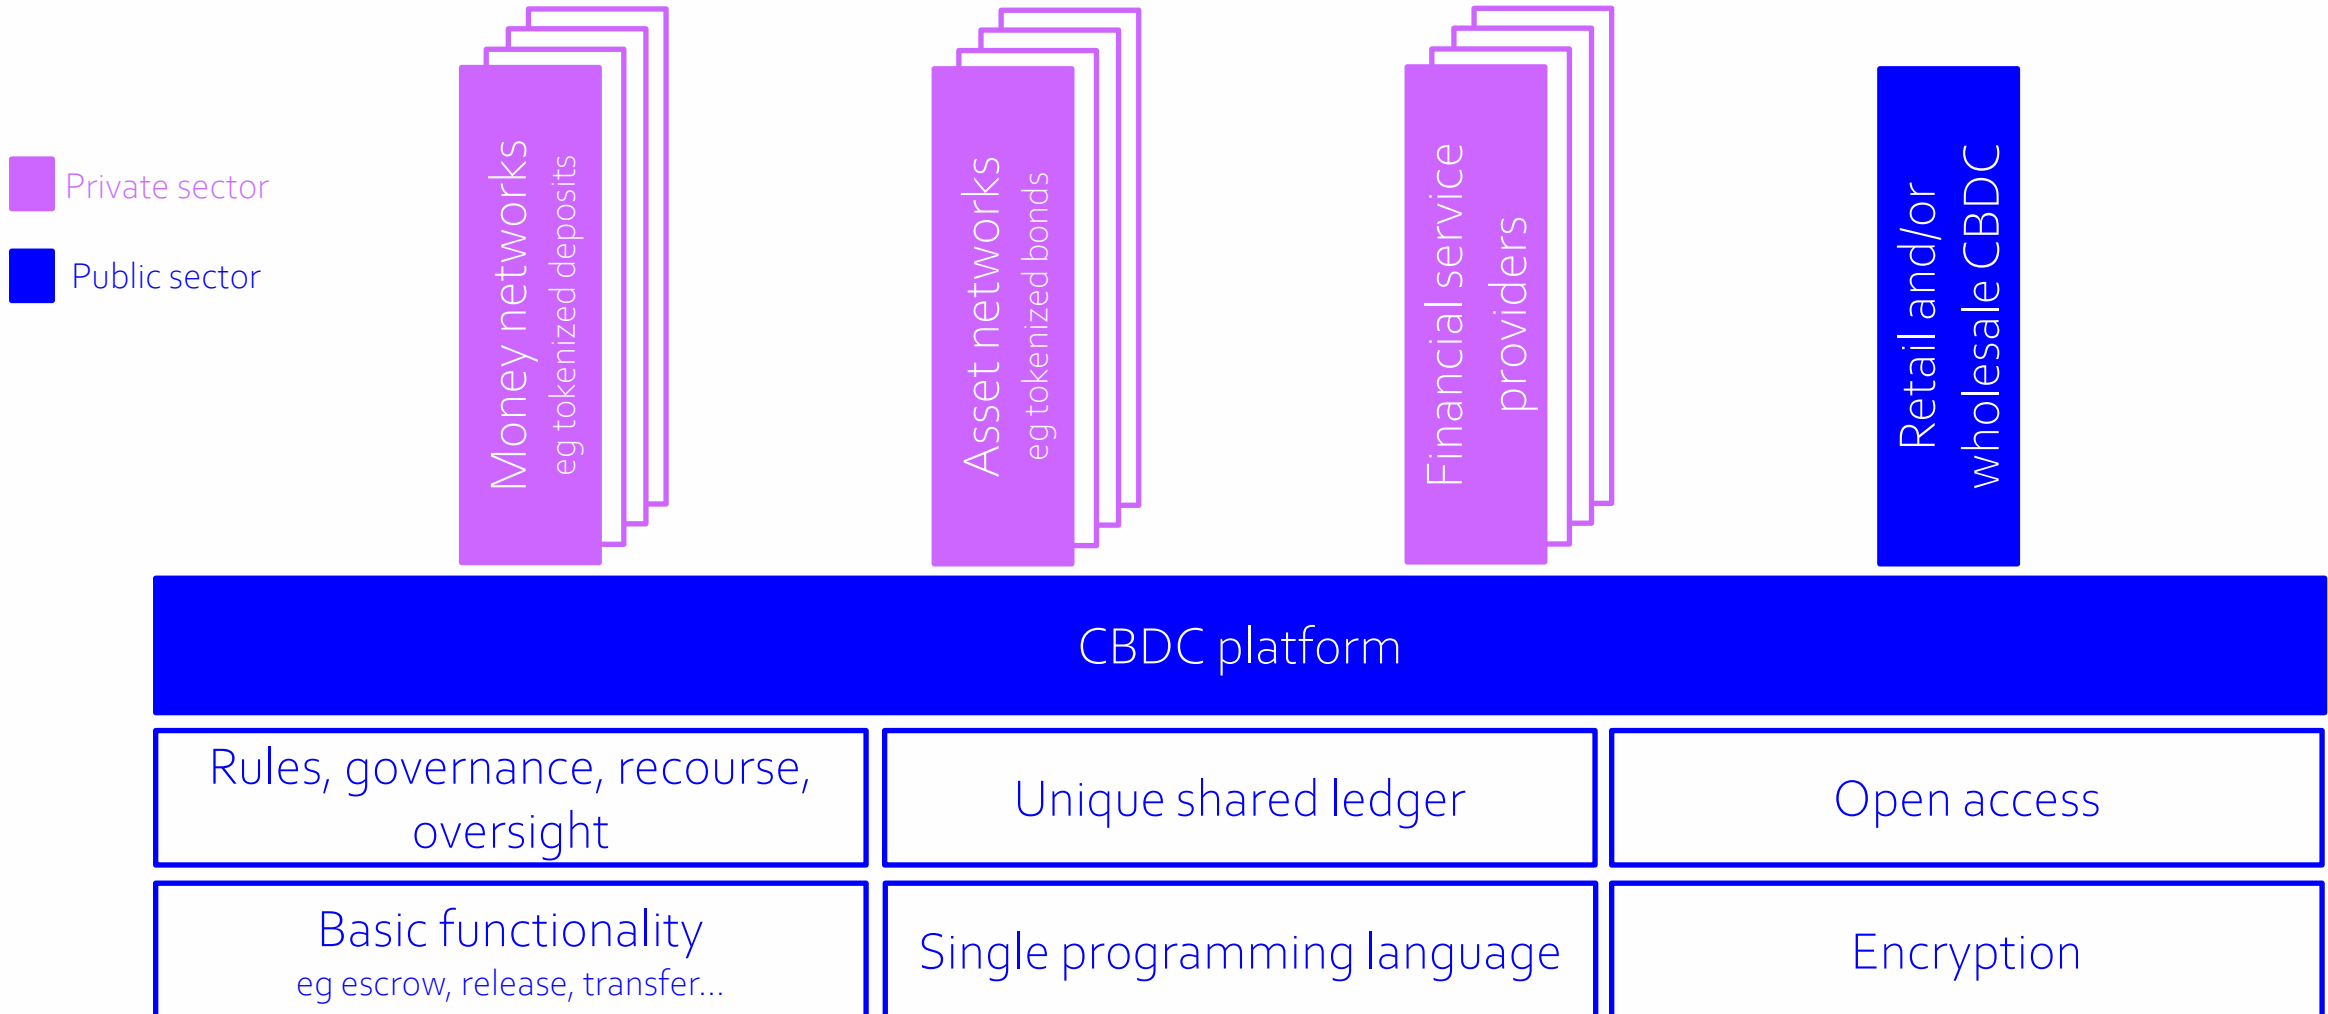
Private sector

Public sector

Money networks
eg tokenized deposits

Asset networks
eg tokenized bonds

Financial service providers

Retail and/or wholesale CBDC

CBDC platform

Rules, governance, recourse, oversight

Unique shared ledger

Open access

Basic functionality
eg escrow, release, transfer...

Single programming language

Encryption